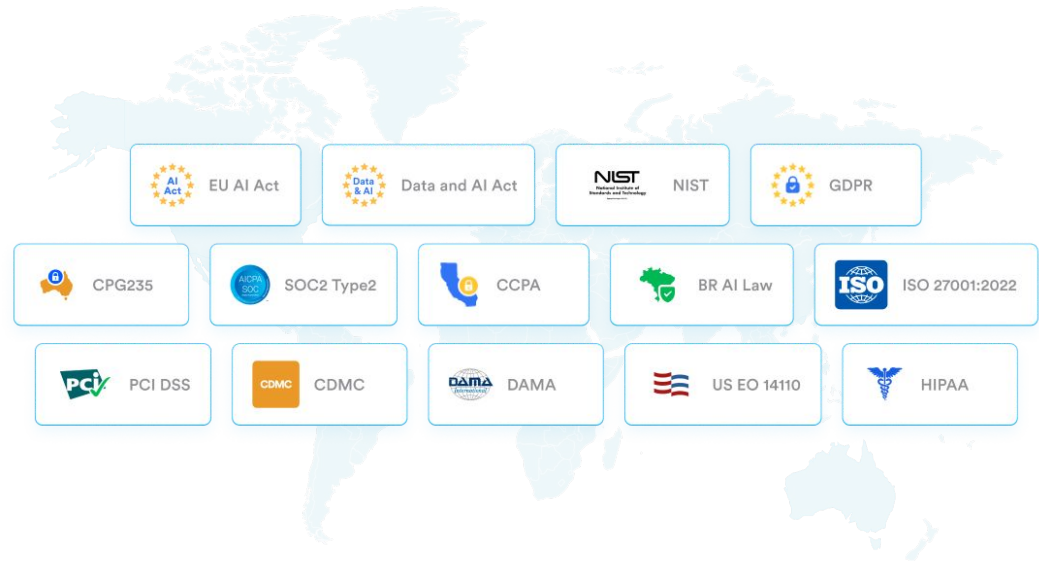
AI Act EU AI Act

Data & AI Data and AI Act

NIST National Institute of Standards and Technology NIST

GDPR

CPG235

AICPA SOC SOC2 Type2

CCPA

BR AI Law

ISO ISO 27001:2022

PCI PCI DSS

CDMC CDMC

DAMA International DAMA

US EO 14110

HIPAA